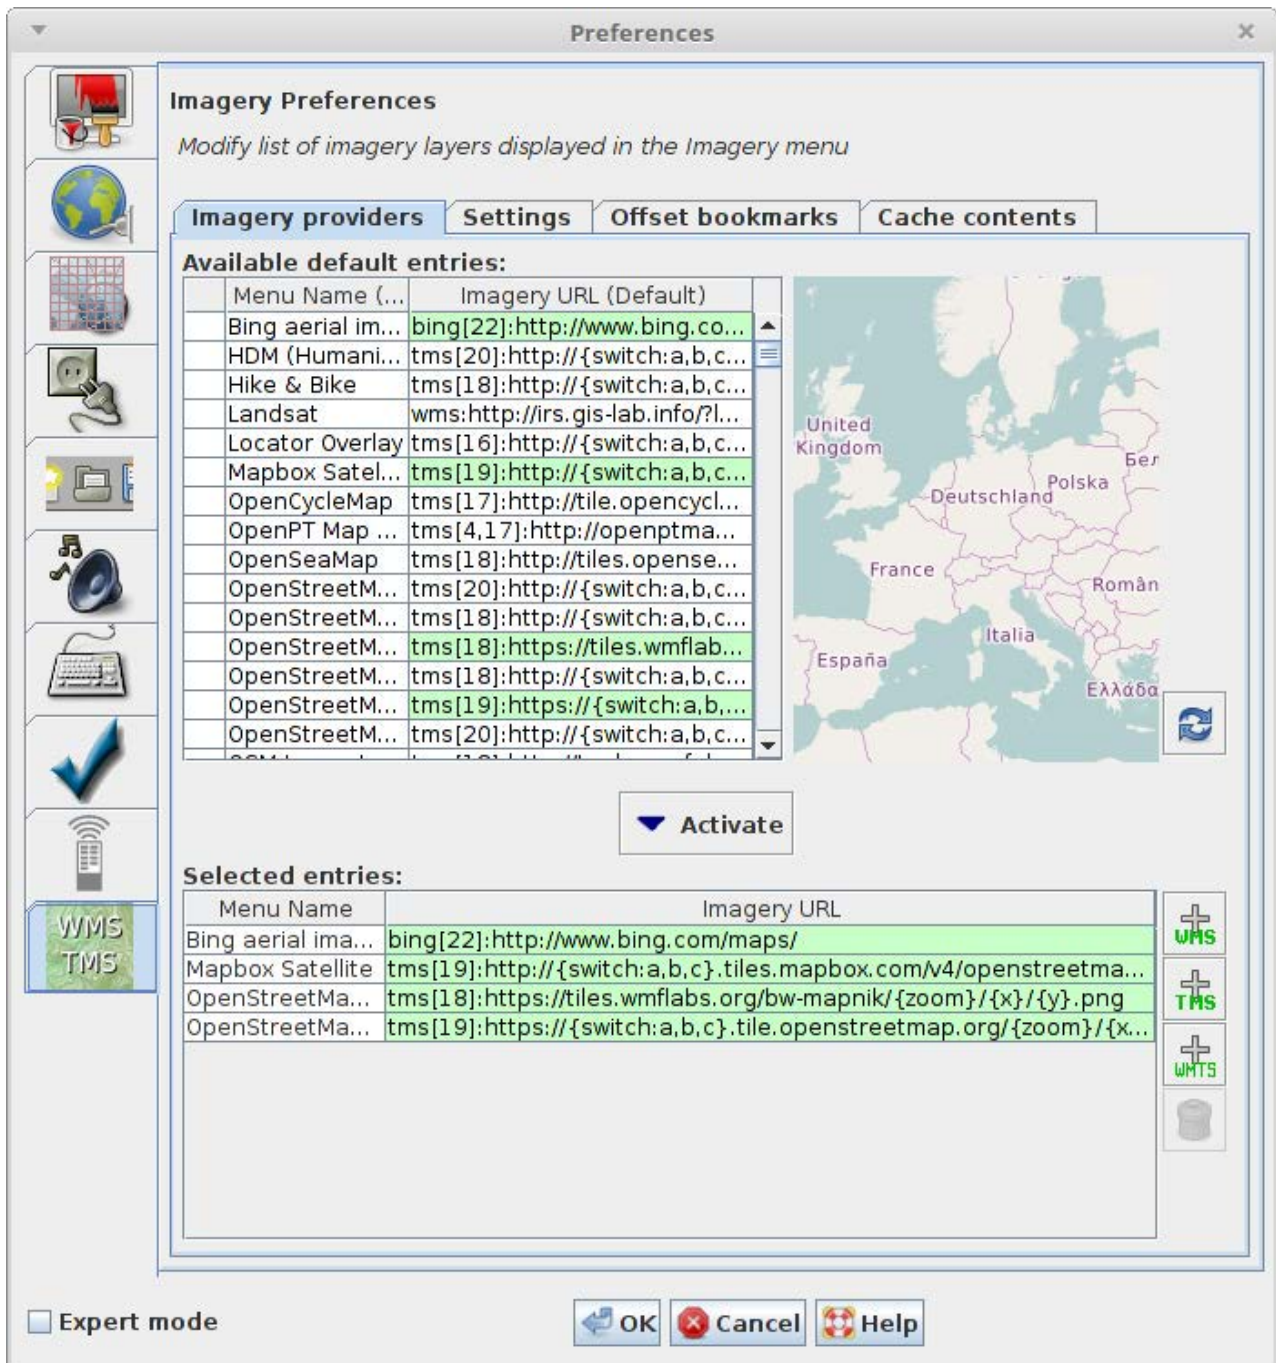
Preferences

Imagery Preferences

Modify list of imagery layers displayed in the Imagery menu

Imagery providers | Settings | Offset bookmarks | Cache contents

Available default entries:

| | Menu Name (... | Imagery URL (Default) |
|---|---|---|
| | Bing aerial im... | bing[22]:http://www.bing.co... |
| | HDM (Humani... | tms[20]:http://{switch:a,b,c... |
| | Hike & Bike | tms[18]:http://{switch:a,b,c... |
| | Landsat | wms:http://irs.gis-lab.info/?l... |
| | Locator Overlay | tms[16]:http://{switch:a,b,c... |
| | Mapbox Satel... | tms[19]:http://{switch:a,b,c... |
| | OpenCycleMap | tms[17]:http://tile.opencycl... |
| | OpenPT Map ... | tms[4,17]:http://openptma... |
| | OpenSeaMap | tms[18]:http://tiles.opense... |
| | OpenStreetM... | tms[20]:http://{switch:a,b,c... |
| | OpenStreetM... | tms[18]:http://{switch:a,b,c... |
| | OpenStreetM... | tms[18]:https://tiles.wmflab... |
| | OpenStreetM... | tms[18]:http://{switch:a,b,c... |
| | OpenStreetM... | tms[19]:https://{switch:a,b,... |
| | OpenStreetM... | tms[20]:http://{switch:a,b,c... |

United Kingdom
Polska
Бел
Deutschland
France
Român
Italia
España
Ελλάδα

WMS TMS

Activate

Selected entries:

| Menu Name | Imagery URL |
|---|---|
| Bing aerial ima... | bing[22]:http://www.bing.com/maps/ |
| Mapbox Satellite | tms[19]:http://{switch:a,b,c}.tiles.mapbox.com/v4/openstreetma... |
| OpenStreetMa... | tms[18]:https://tiles.wmflabs.org/bw-mapnik/{zoom}/{x}/{y}.png |
| OpenStreetMa... | tms[19]:https://{switch:a,b,c}.tile.openstreetmap.org/{zoom}/{x... |

WMS
TMS
WMTS

Expert mode

OK Cancel Help